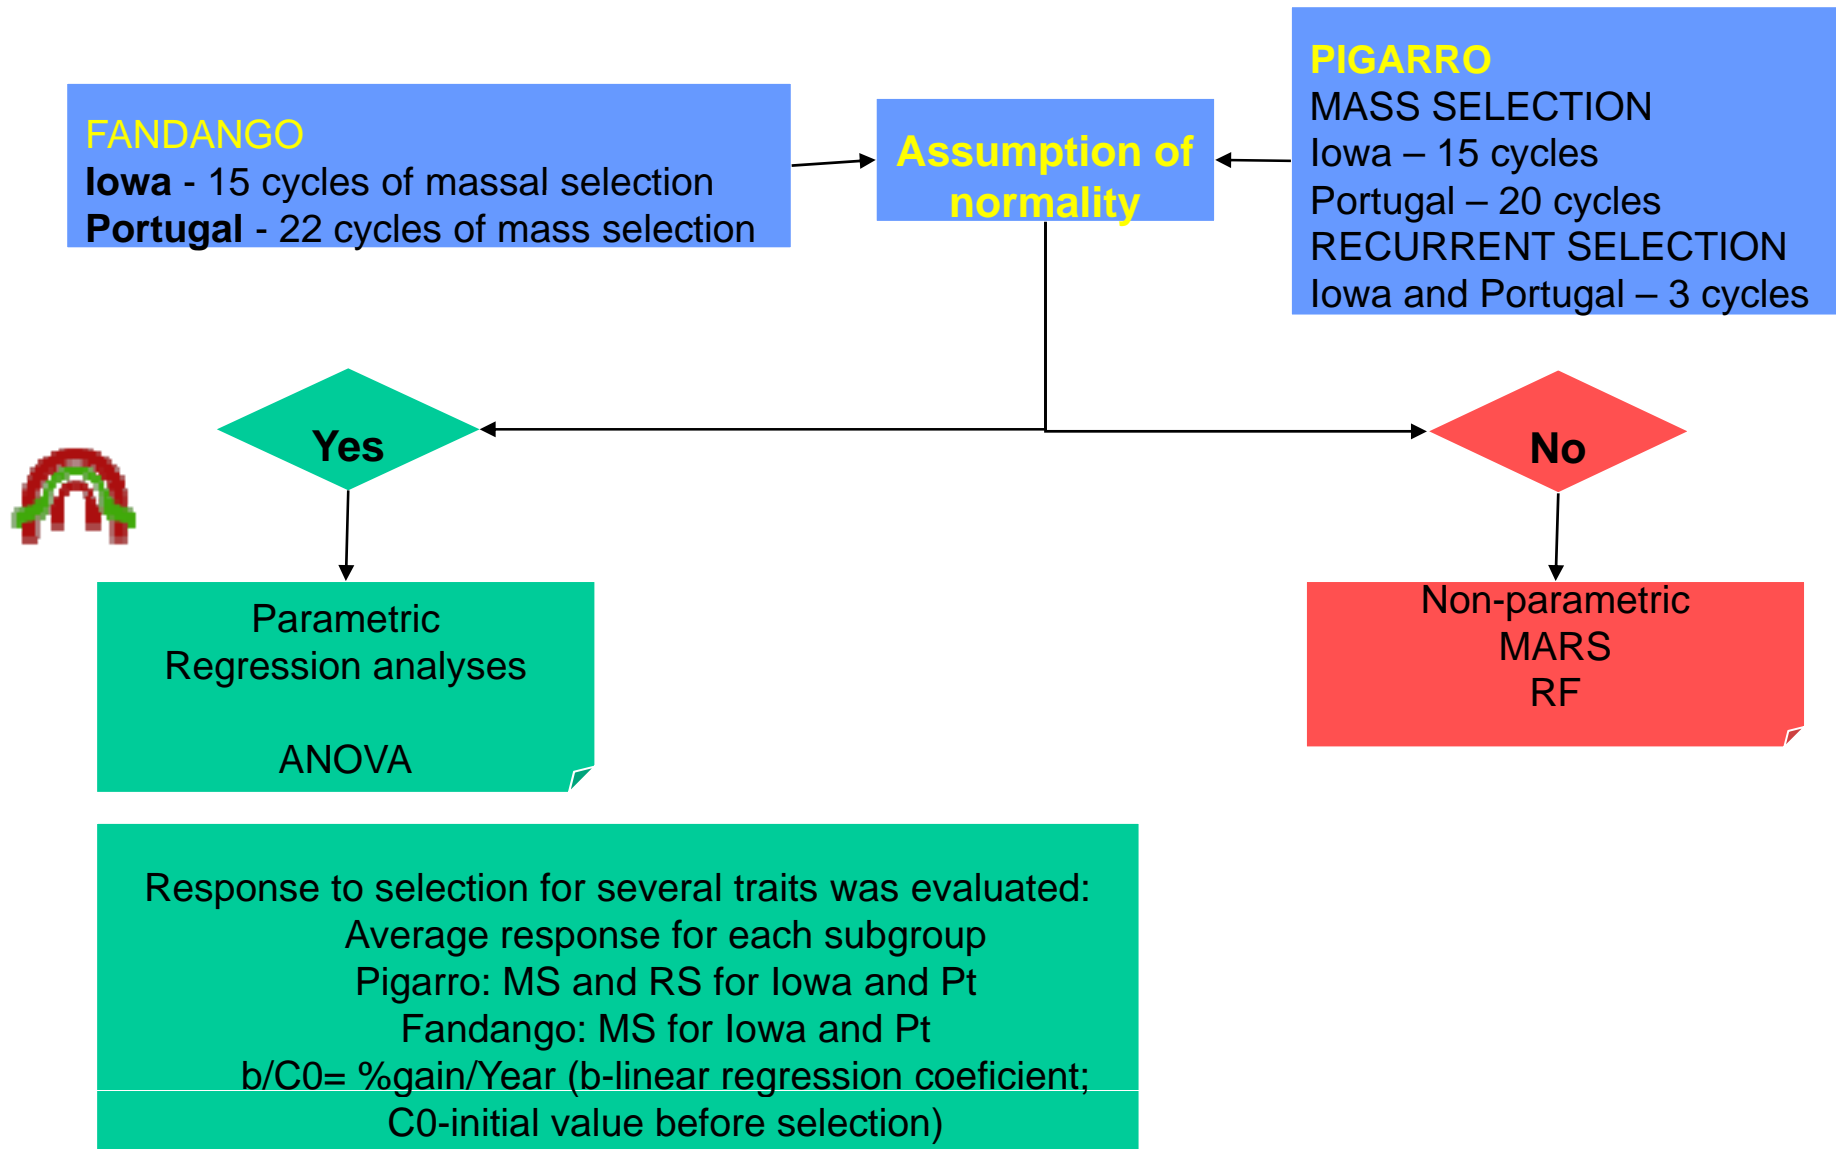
FANDANGO
**Iowa** - 15 cycles of massal selection
**Portugal** - 22 cycles of mass selection

Assumption of normality

PIGARRO
MASS SELECTION
Iowa – 15 cycles
Portugal – 20 cycles
RECURRENT SELECTION
Iowa and Portugal – 3 cycles

Yes

No

Parametric
Regression analyses

ANOVA

Non-parametric
MARS
RF

Response to selection for several traits was evaluated:
Average response for each subgroup
Pigarro: MS and RS for Iowa and Pt
Fandango: MS for Iowa and Pt
b/C0= %gain/Year (b-linear regression coeficient; C0-initial value before selection)